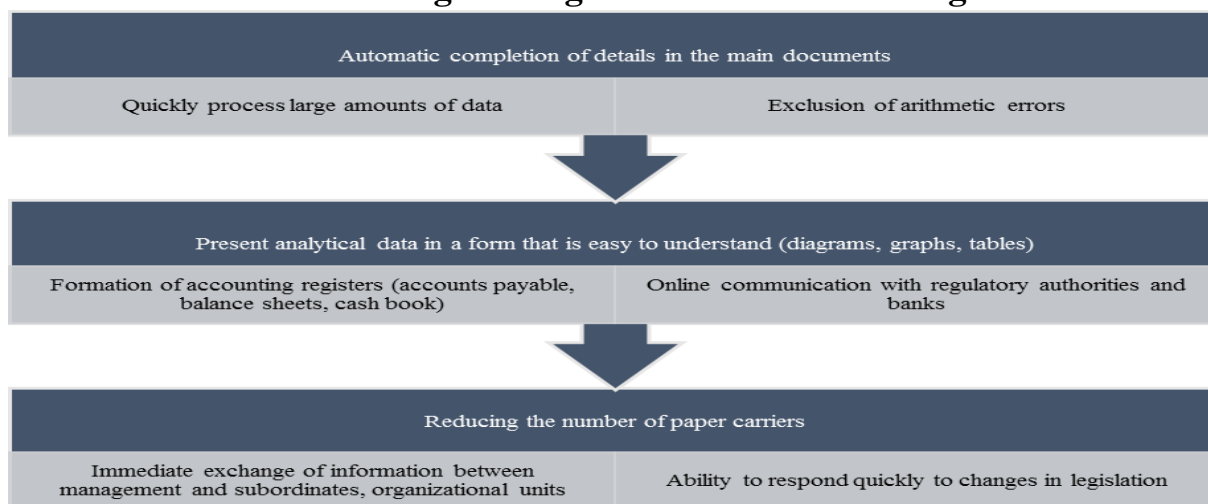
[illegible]

Automatic completion of details in the main documents

Quickly process large amounts of data

Exclusion of arithmetic errors

Present analytical data in a form that is easy to understand (diagrams, graphs, tables)

Formation of accounting registers (accounts payable, balance sheets, cash book)

Online communication with regulatory authorities and banks

Reducing the number of paper carriers

Immediate exchange of information between management and subordinates, organizational units

Ability to respond quickly to changes in legislation